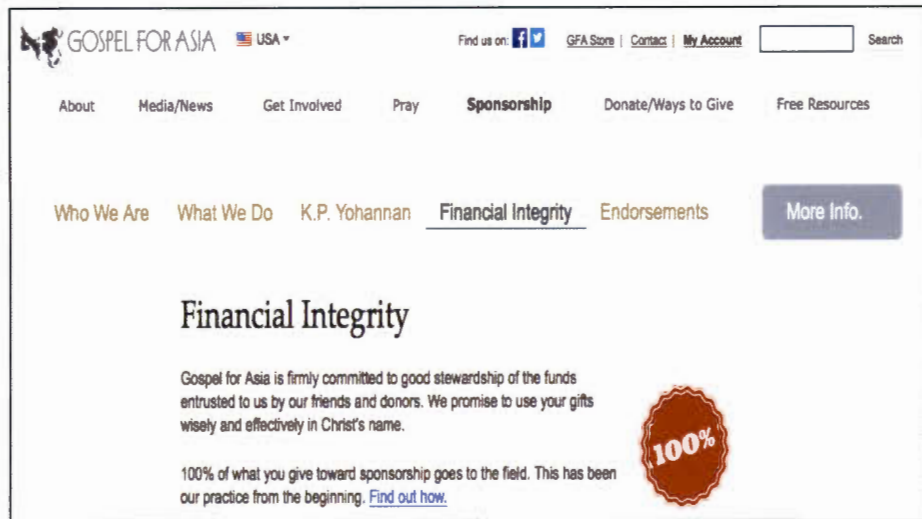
GOSPEL FOR ASIA USA

Find us on: GFA Store | Contact | My Account Search

About Media/News Get Involved Pray Sponsorship Donate/Ways to Give Free Resources

Who We Are What We Do K.P. Yohannan Financial Integrity Endorsements More Info.

Financial Integrity

Gospel for Asia is firmly committed to good stewardship of the funds entrusted to us by our friends and donors. We promise to use your gifts wisely and effectively in Christ's name.

100%

100% of what you give toward sponsorship goes to the field. This has been our practice from the beginning. Find out how.